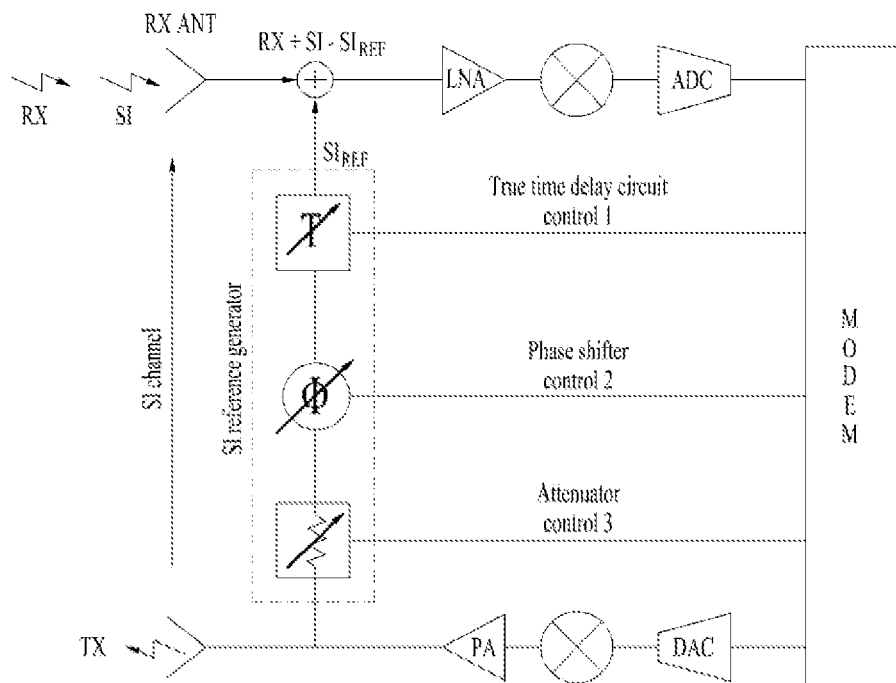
RX ANT

$RX + SI - SI_{REF}$

LNA

ADC

RX

SI

$SI_{REF}$

T

True time delay circuit
control 1

SI channel

SI reference generator

Φ

Phase shifter
control 2

M
O
D
E
M

Attenuator
control 3

TX

PA

DAC